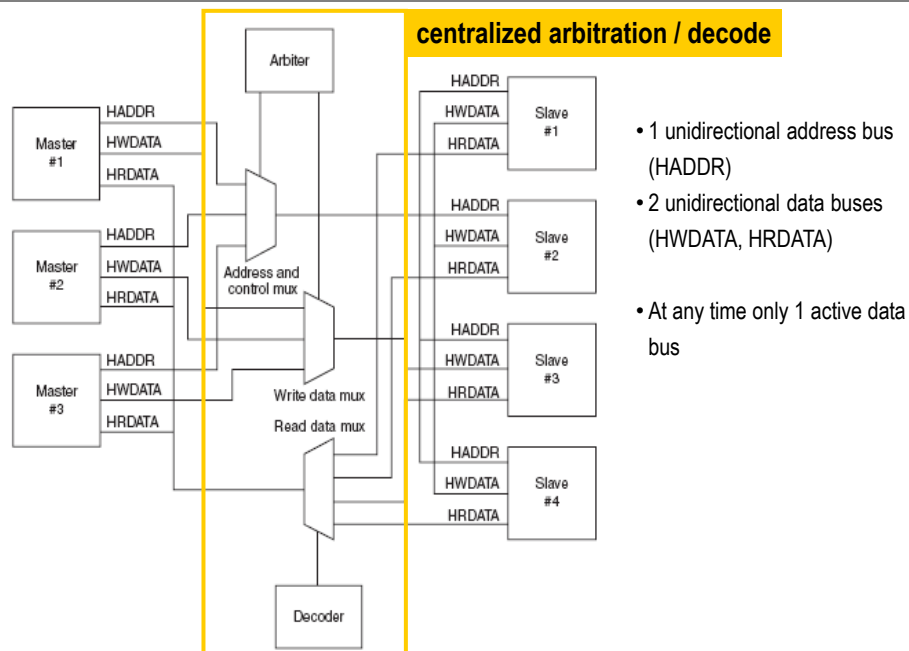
centralized arbitration / decode

Arbiter

Master #1
HADDR
HWDATA
HRDATA

Master #2
HADDR
HWDATA
HRDATA

Master #3
HADDR
HWDATA
HRDATA

Address and control mux

Write data mux

Read data mux

Decoder

HADDR
HWDATA
HRDATA
Slave #1

HADDR
HWDATA
HRDATA
Slave #2

HADDR
HWDATA
HRDATA
Slave #3

HADDR
HWDATA
HRDATA
Slave #4

• 1 unidirectional address bus (HADDR)
• 2 unidirectional data buses (HWDATA, HRDATA)

• At any time only 1 active data bus